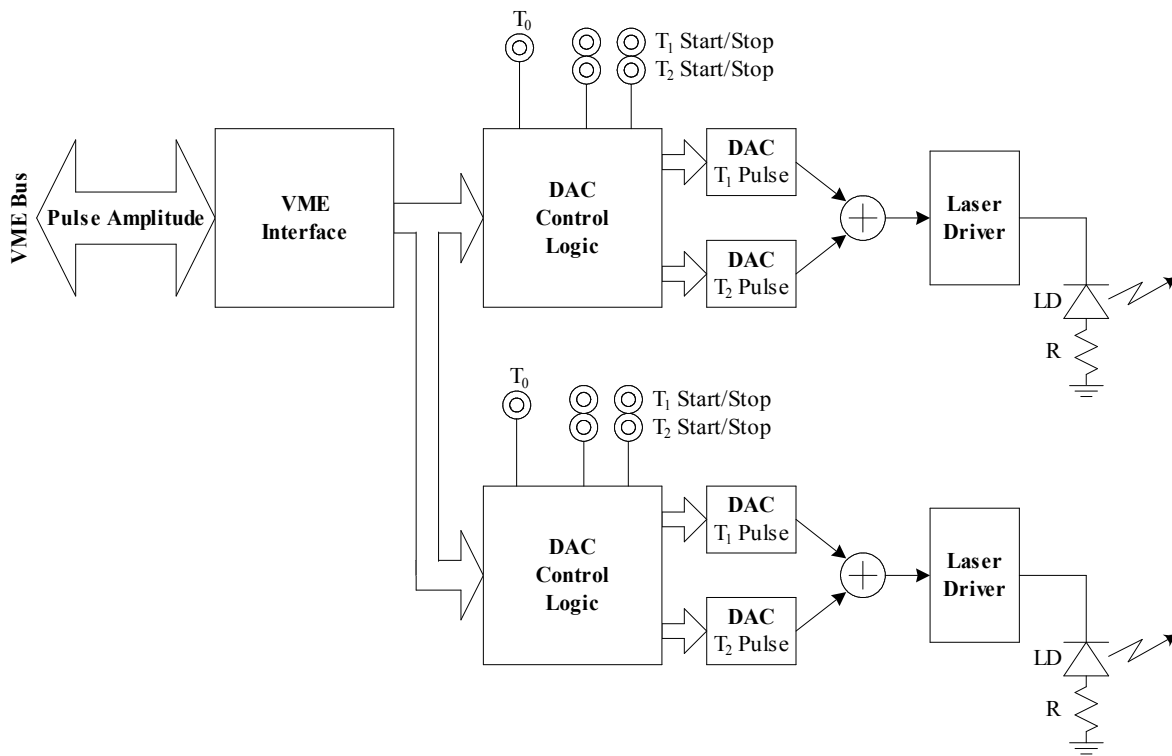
VME Bus

Pulse Amplitude

VME Interface

$T_0$

$T_1$ Start/Stop
$T_2$ Start/Stop

DAC Control Logic

DAC $T_1$ Pulse

DAC $T_2$ Pulse

Laser Driver

LD

R

$T_0$

$T_1$ Start/Stop
$T_2$ Start/Stop

DAC Control Logic

DAC $T_1$ Pulse

DAC $T_2$ Pulse

Laser Driver

LD

R